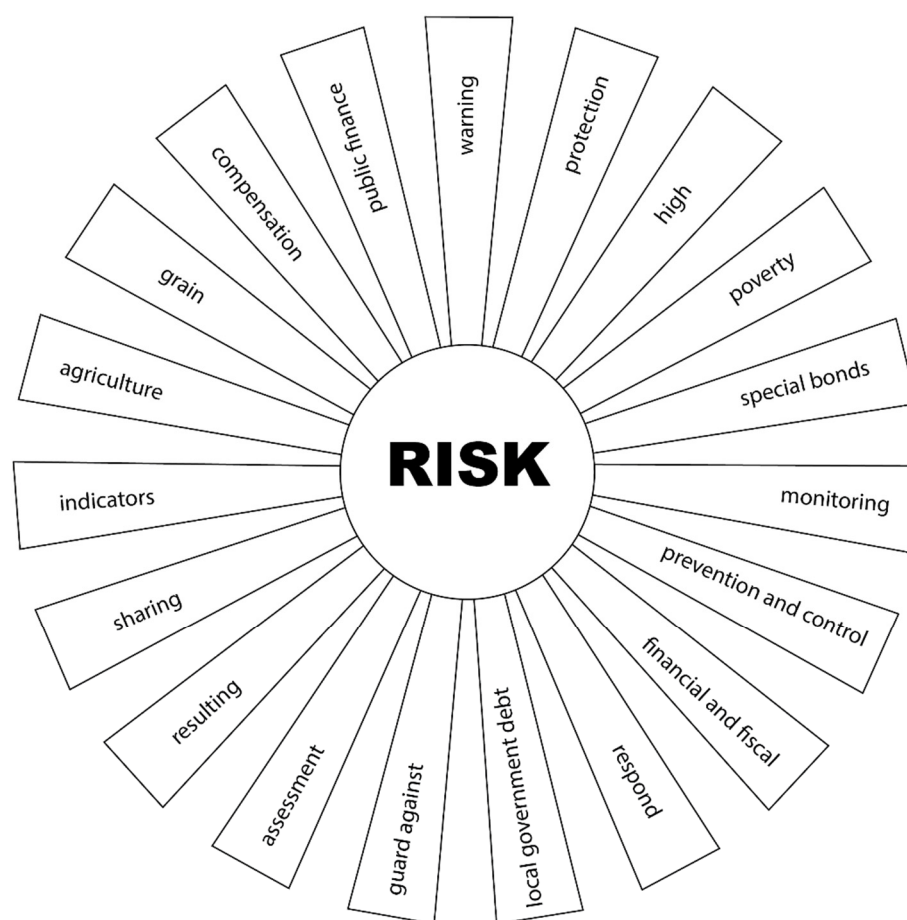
RISK

warning

protection

high

poverty

special bonds

monitoring

prevention and control

financial and fiscal

respond

local government debt

guard against

assessment

resulting

sharing

indicators

agriculture

grain

compensation

public finance